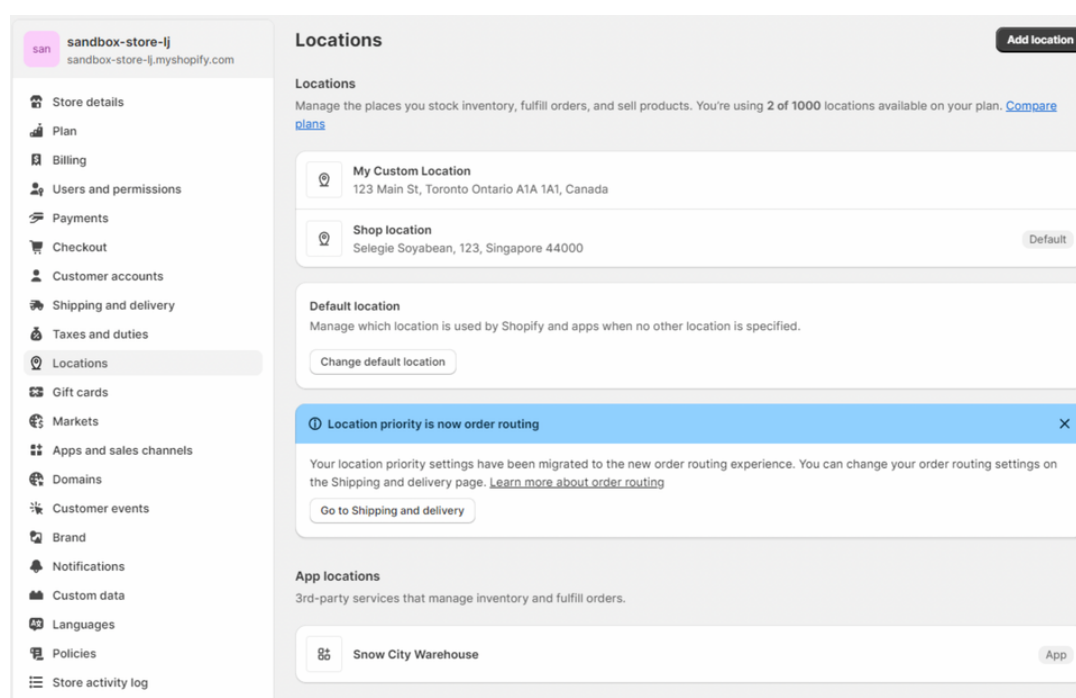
san
sandbox-store-lj
sandbox-store-lj.myshopify.com

Store details
Plan
Billing
Users and permissions
Payments
Checkout
Customer accounts
Shipping and delivery
Taxes and duties
Locations
Gift cards
Markets
Apps and sales channels
Domains
Customer events
Brand
Notifications
Custom data
Languages
Policies
Store activity log

Locations

Add location

Locations
Manage the places you stock inventory, fulfill orders, and sell products. You're using 2 of 1000 locations available on your plan. Compare plans

My Custom Location
123 Main St, Toronto Ontario A1A 1A1, Canada

Shop location
Selegie Soyabean, 123, Singapore 44000
Default

Default location
Manage which location is used by Shopify and apps when no other location is specified.
Change default location

Location priority is now order routing
Your location priority settings have been migrated to the new order routing experience. You can change your order routing settings on the Shipping and delivery page. Learn more about order routing
Go to Shipping and delivery

App locations
3rd-party services that manage inventory and fulfill orders.

Snow City Warehouse
App